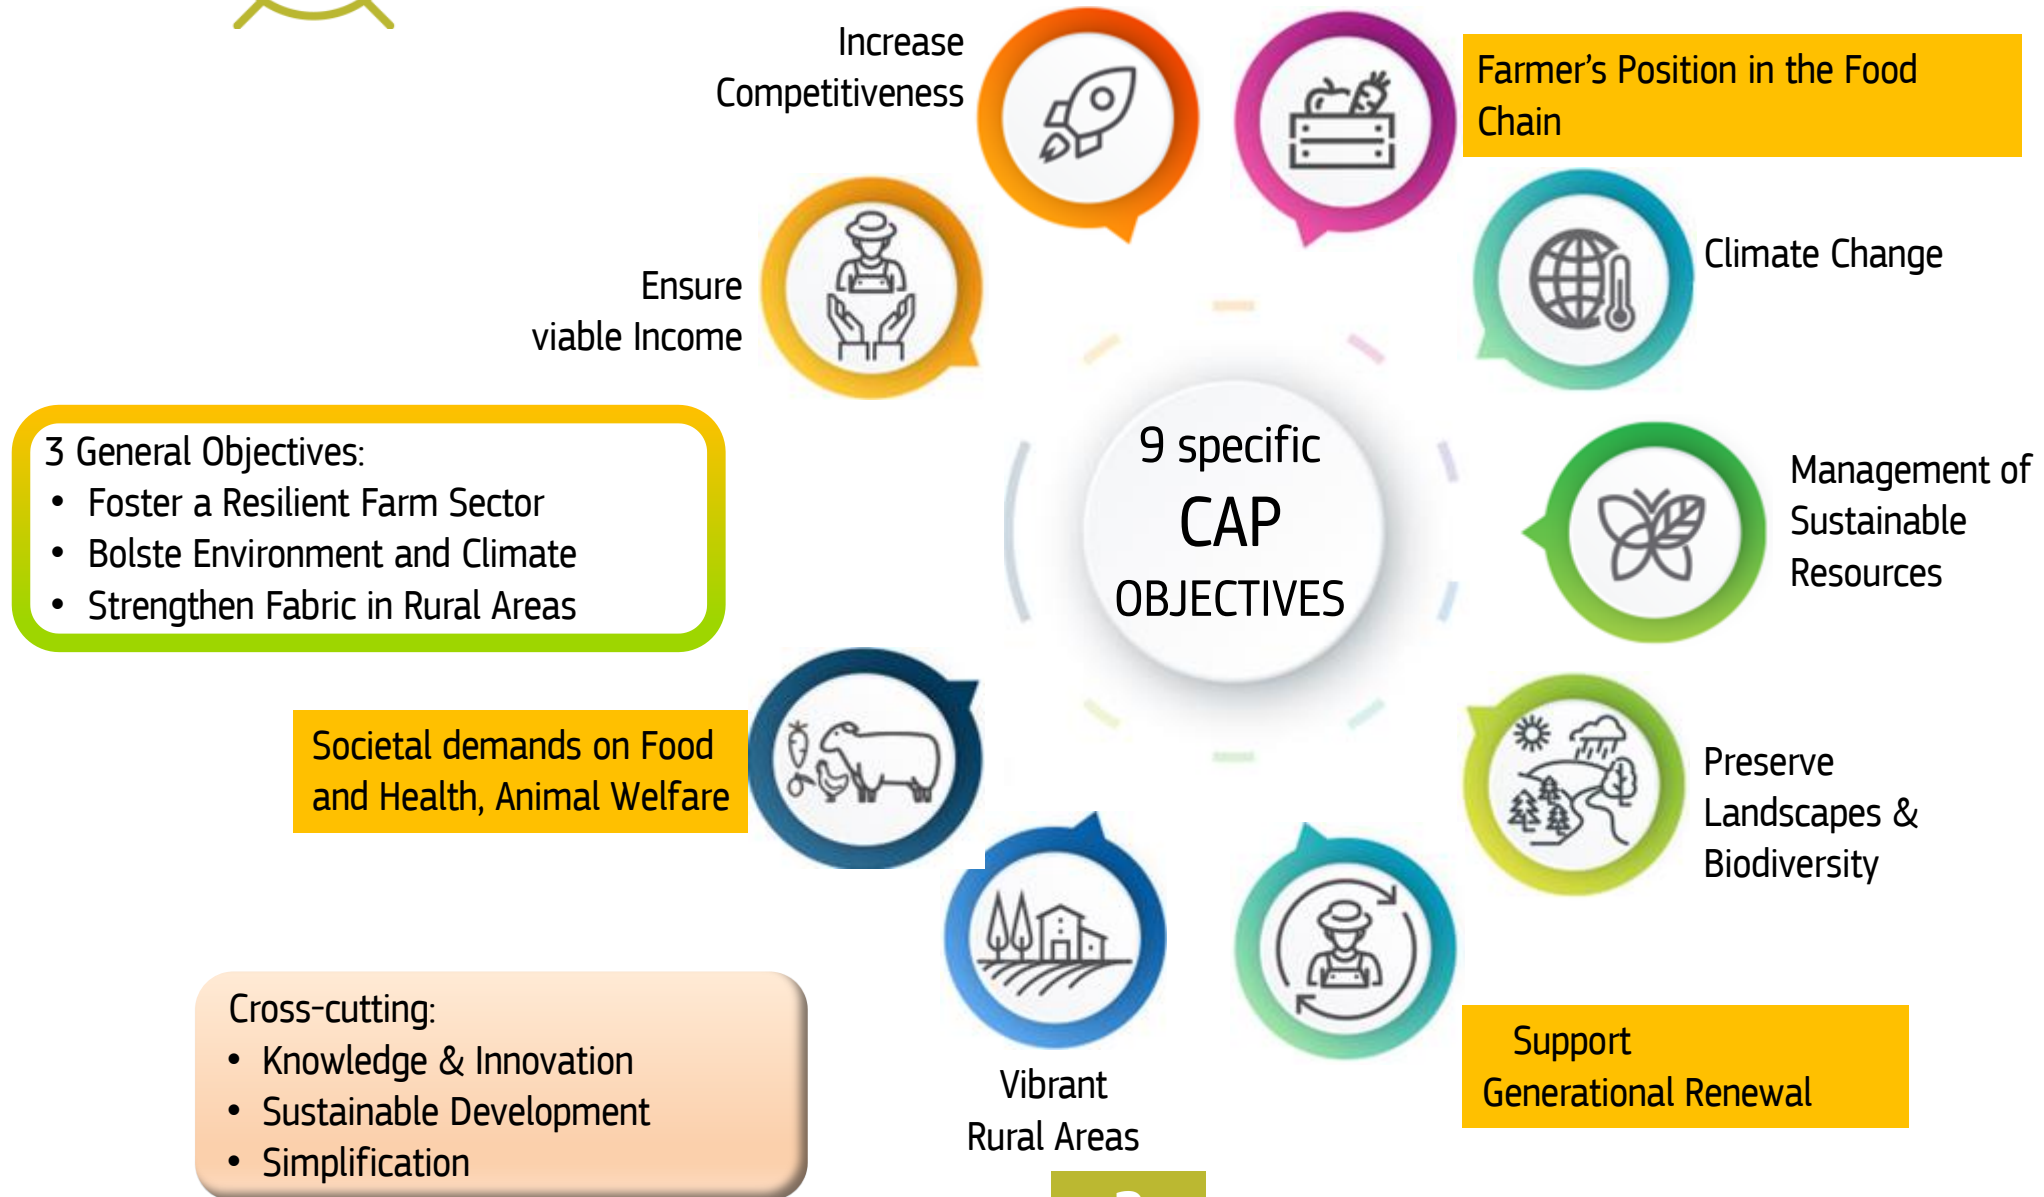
Increase Competitiveness

Farmer’s Position in the Food Chain

Ensure viable Income

Climate Change

3 General Objectives:
- Foster a Resilient Farm Sector
- Bolste Environment and Climate
- Strengthen Fabric in Rural Areas

9 specific CAP OBJECTIVES

Management of Sustainable Resources

Societal demands on Food and Health, Animal Welfare

Preserve Landscapes & Biodiversity

Cross-cutting:
- Knowledge & Innovation
- Sustainable Development
- Simplification

Vibrant Rural Areas

Support Generational Renewal